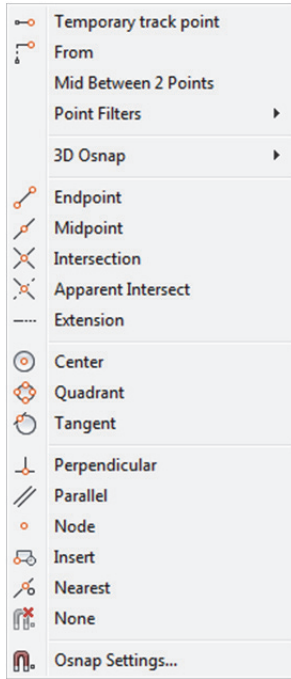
Temporary track point
From
Mid Between 2 Points
Point Filters
3D Osnap
Endpoint
Midpoint
Intersection
Apparent Intersect
Extension
Center
Quadrant
Tangent
Perpendicular
Parallel
Node
Insert
Nearest
None
Osnap Settings...